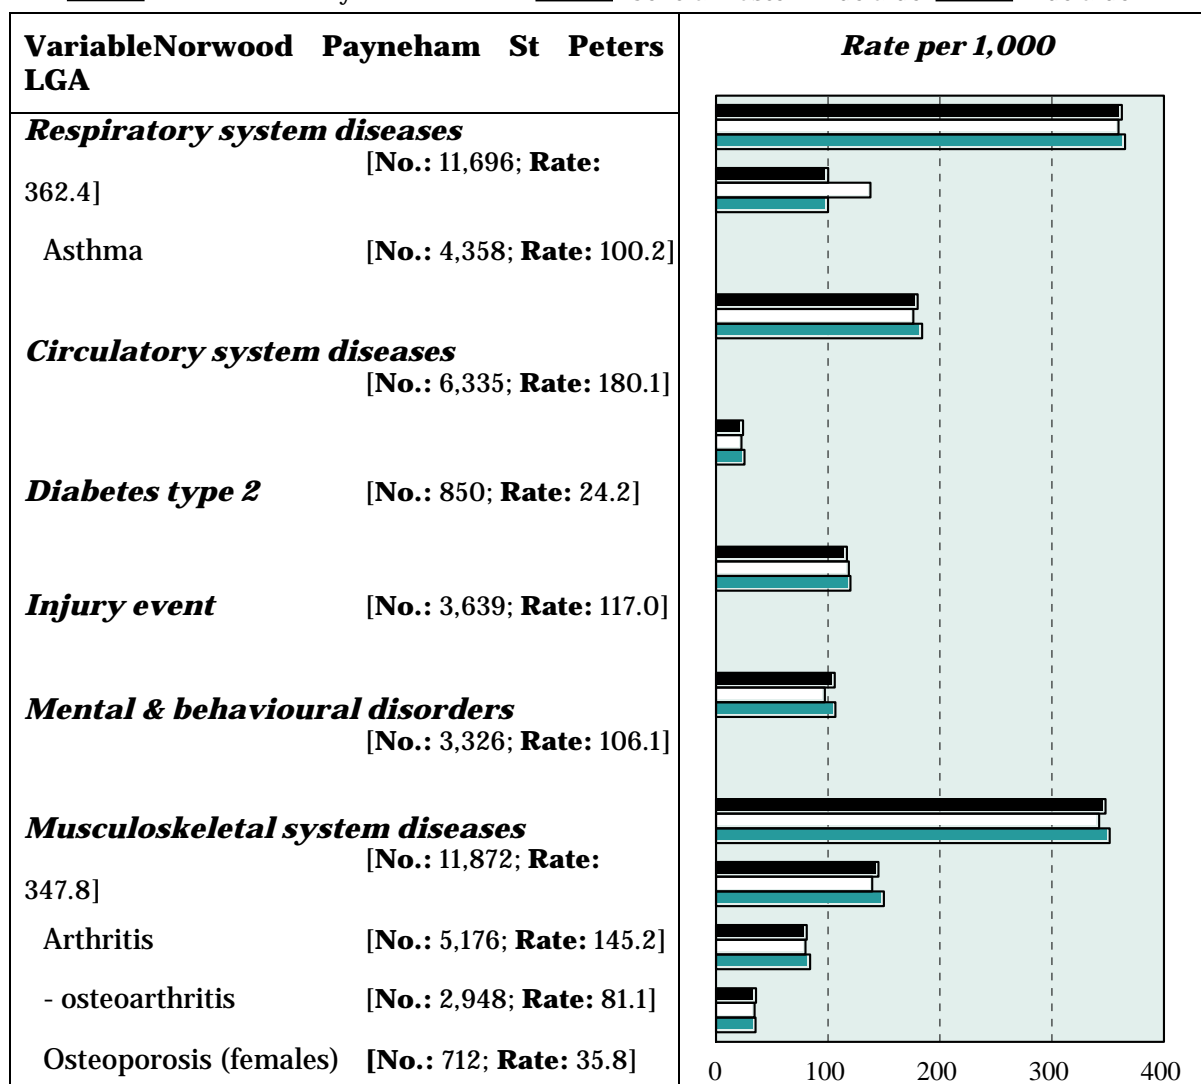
| VariableNorwood Payneham St Peters LGA | Rate per 1,000 |
|---|---|
| ***Respiratory system diseases*** [**No.:** 11,696; **Rate:** 362.4] | |
| Asthma [**No.:** 4,358; **Rate:** 100.2] | |
| ***Circulatory system diseases*** [**No.:** 6,335; **Rate:** 180.1] | |
| ***Diabetes type 2*** [**No.:** 850; **Rate:** 24.2] | |
| ***Injury event*** [**No.:** 3,639; **Rate:** 117.0] | |
| ***Mental & behavioural disorders*** [**No.:** 3,326; **Rate:** 106.1] | |
| ***Musculoskeletal system diseases*** [**No.:** 11,872; **Rate:** 347.8] | |
| Arthritis [**No.:** 5,176; **Rate:** 145.2] | |
| - osteoarthritis [**No.:** 2,948; **Rate:** 81.1] | |
| Osteoporosis (females) **[No.:** 712; **Rate:** 35.8] | 0 100 200 300 400 |